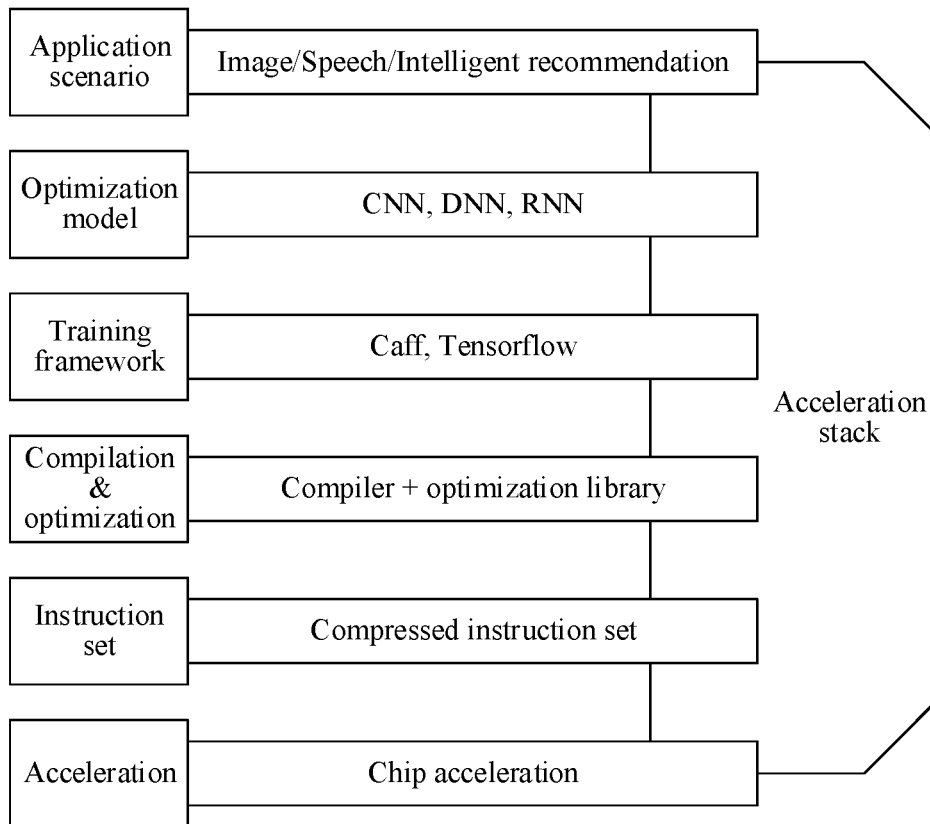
Application scenario
Image/Speech/Intelligent recommendation

Optimization model
CNN, DNN, RNN

Training framework
Caff, Tensorflow

Compilation & optimization
Compiler + optimization library

Instruction set
Compressed instruction set

Acceleration
Chip acceleration

Acceleration stack